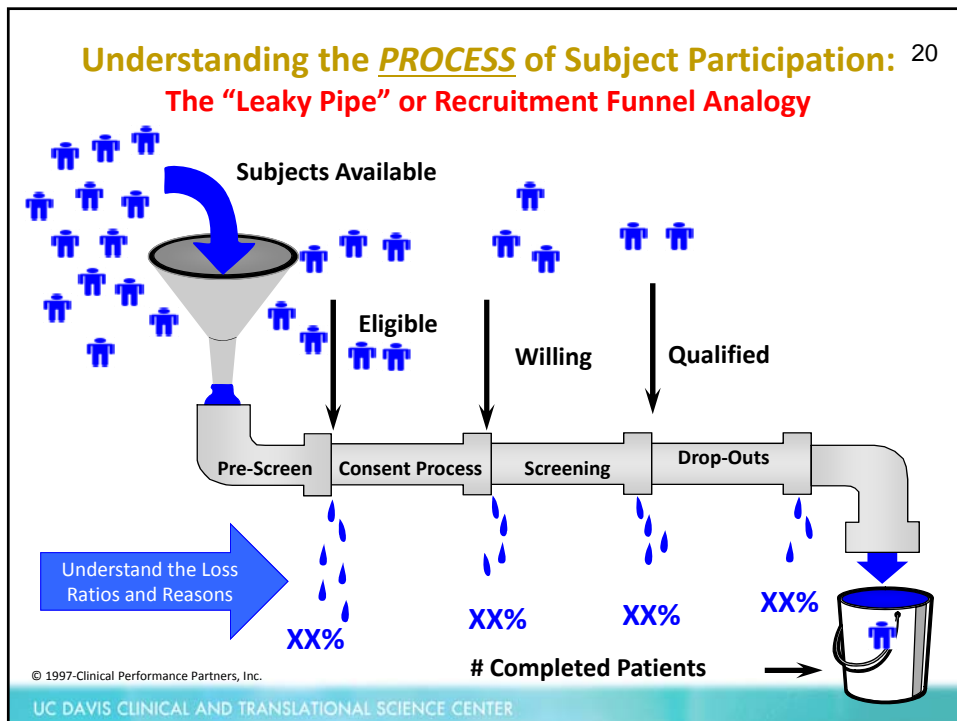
Understanding the *PROCESS* of Subject Participation: 20

The "Leaky Pipe" or Recruitment Funnel Analogy

Subjects Available

Eligible

Willing

Qualified

Pre-Screen

Consent Process

Screening

Drop-Outs

Understand the Loss Ratios and Reasons

XX%

XX%

XX%

XX%

# Completed Patients

© 1997-Clinical Performance Partners, Inc.

UC DAVIS CLINICAL AND TRANSLATIONAL SCIENCE CENTER